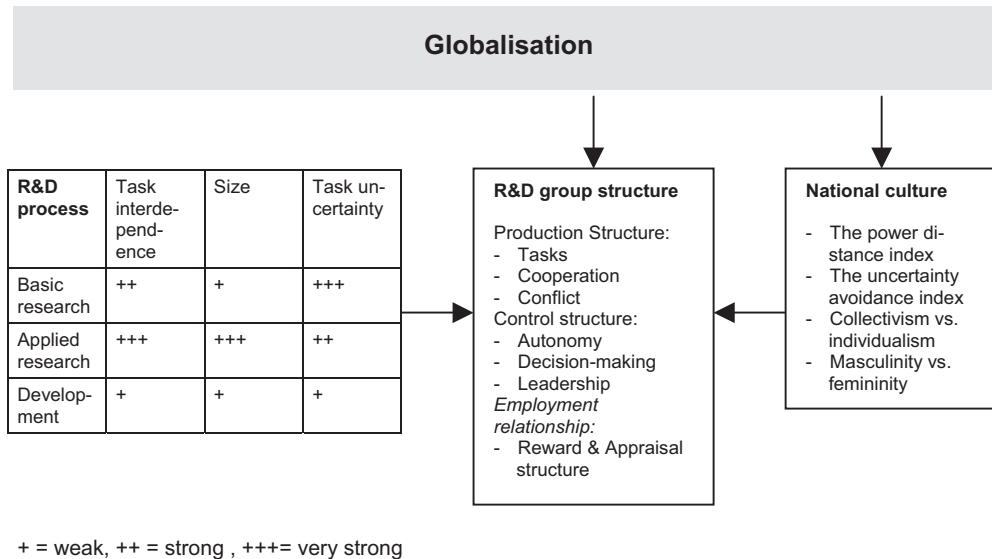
Globalisation

| R&D process | Task interdependence | Size | Task uncertainty |
|---|---|---|---|
| Basic research | ++ | + | +++ |
| Applied research | +++ | +++ | ++ |
| Development | + | + | + |

R&D group structure

Production Structure:
- Tasks
- Cooperation
- Conflict
Control structure:
- Autonomy
- Decision-making
- Leadership
*Employment relationship:*
- Reward & Appraisal structure

National culture

- The power distance index
- The uncertainty avoidance index
- Collectivism vs. individualism
- Masculinity vs. femininity

+ = weak, ++ = strong , +++= very strong